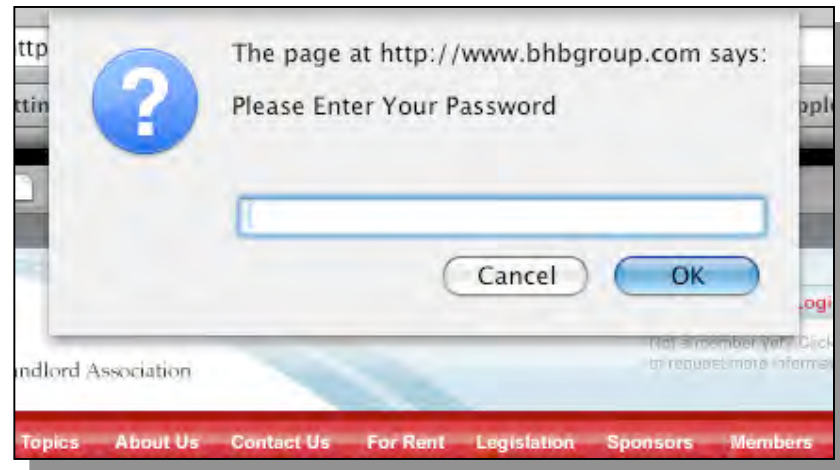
http
ttin
ople

The page at http://www.bhbgroup.com says:

Please Enter Your Password

Cancel
OK

Logi
Not a member yet? Click
to request more informat

ndlord Association

Topics
About Us
Contact Us
For Rent
Legislation
Sponsors
Members